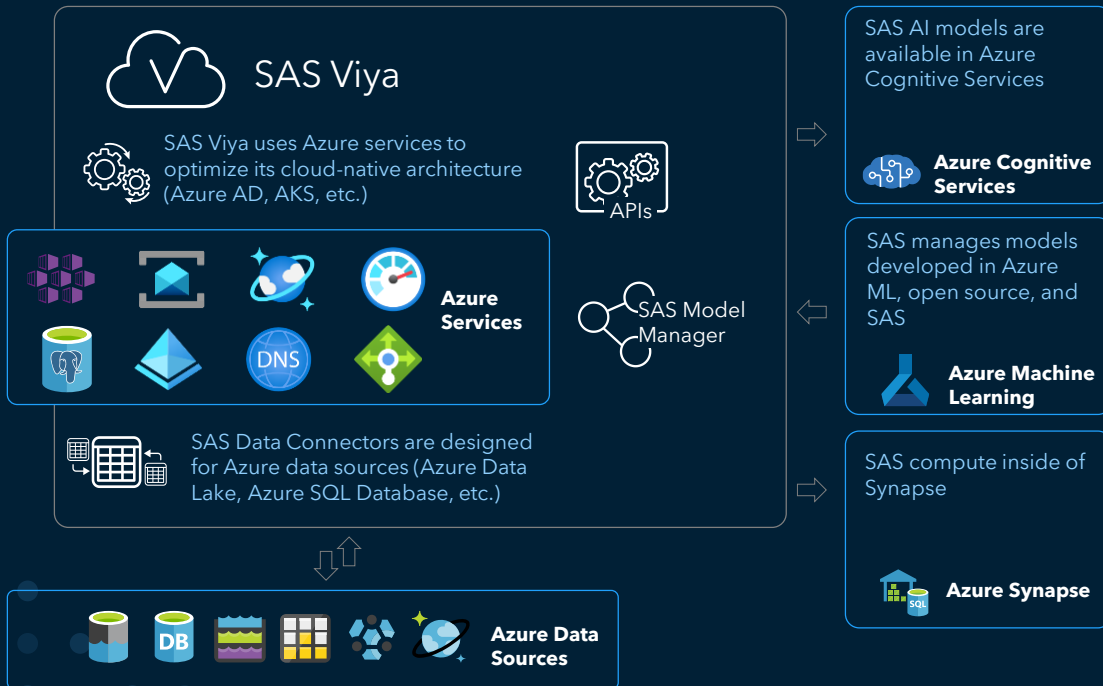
SAS Viya

SAS Viya uses Azure services to optimize its cloud-native architecture (Azure AD, AKS, etc.)

APIs

DNS

Azure Services

SAS Model Manager

SAS Data Connectors are designed for Azure data sources (Azure Data Lake, Azure SQL Database, etc.)

DB

Azure Data Sources

SAS AI models are available in Azure Cognitive Services

Azure Cognitive Services

SAS manages models developed in Azure ML, open source, and SAS

Azure Machine Learning

SAS compute inside of Synapse

SQL

Azure Synapse